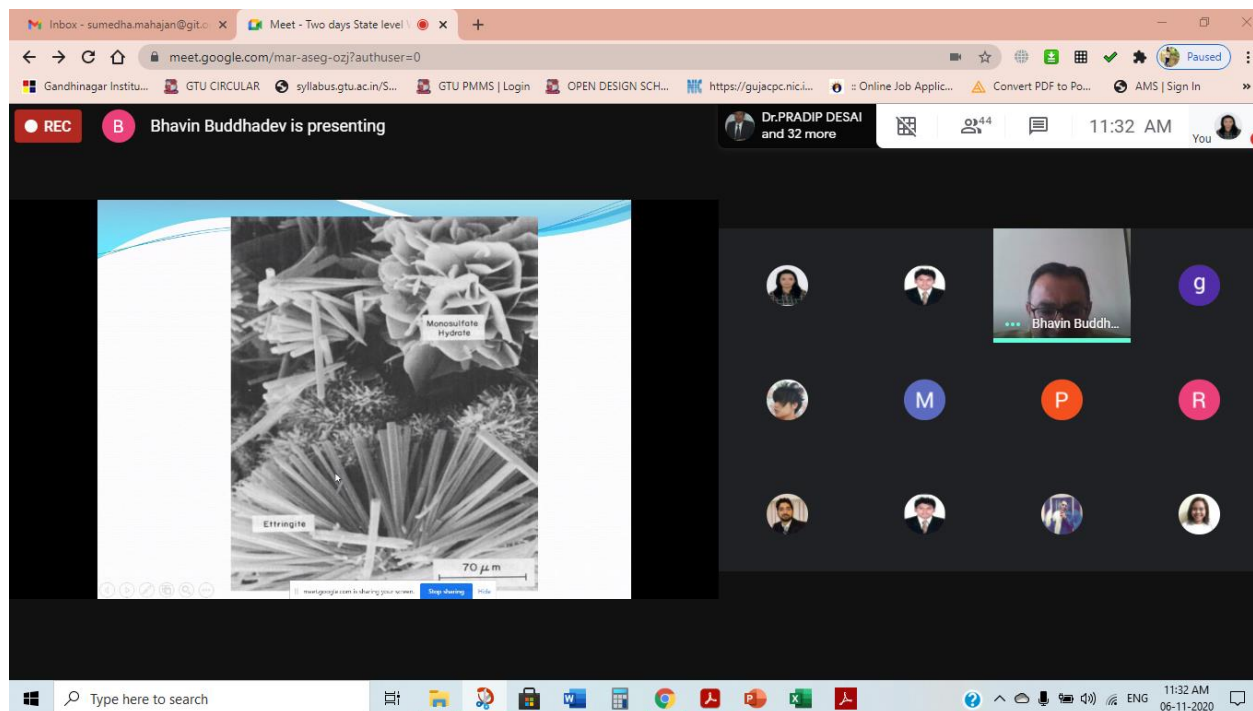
Inbox - sumedha.mahajan@git.a ×
Meet - Two days State level ×
+

meet.google.com/mar-aseg-ozj?authuser=0

Paused

Gandhinagar Institu...
GTU CIRCULAR
syllabus.gtu.ac.in/S...
GTU PMMS | Login
OPEN DESIGN SCH...
https://gujacpc.nic.i...
:: Online Job Applic...
Convert PDF to Po...
AMS | Sign In

REC
B
Bhavin Buddhadev is presenting

Dr.PRADIP DESAI
and 32 more

44

11:32 AM

You

Monosulfate Hydrate

Ettringite

70 $\mu m$

meet.google.com is sharing your screen.
Stop sharing
Hide

Bhavin Buddh...

g
M
P
R

Type here to search

ENG
11:32 AM
06-11-2020